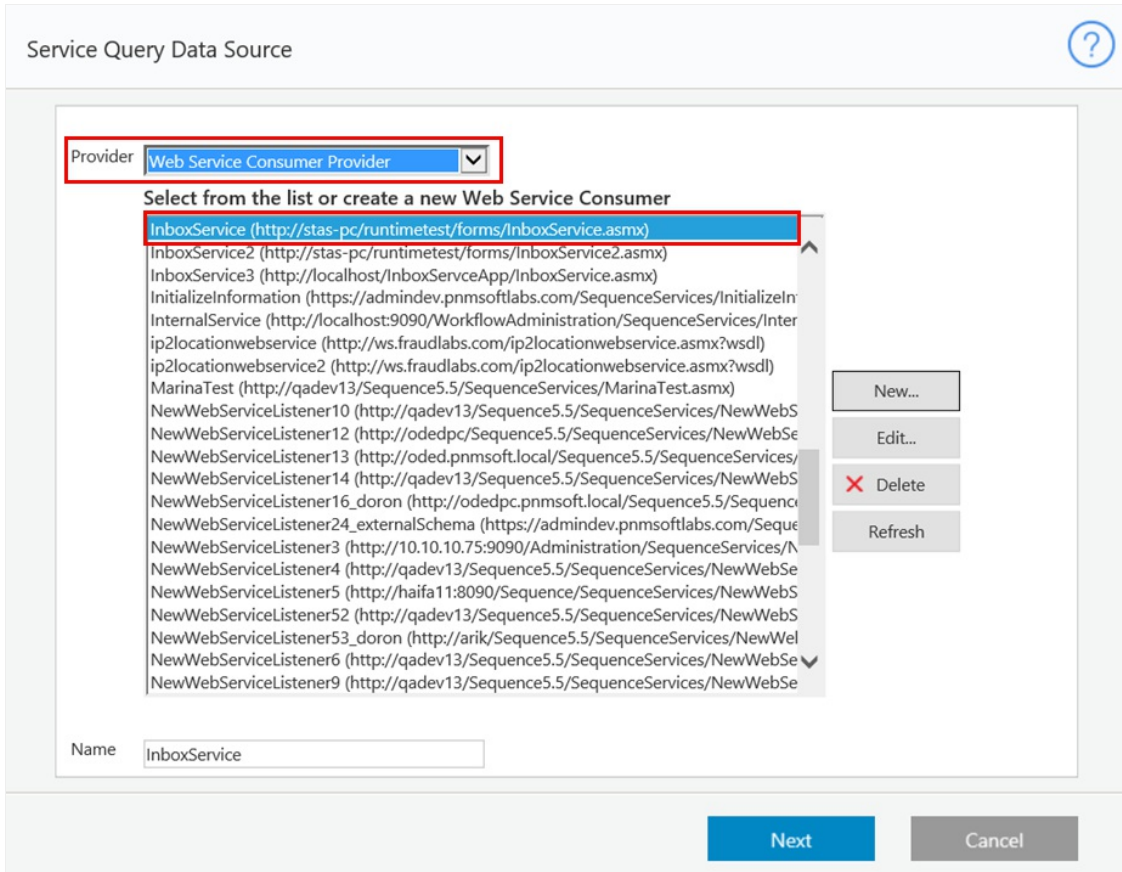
Service Query Data Source

?

Provider Web Service Consumer Provider

Select from the list or create a new Web Service Consumer

InboxService (http://stas-pc/runtimetest/forms/InboxService.asmx)
InboxService2 (http://stas-pc/runtimetest/forms/InboxService2.asmx)
InboxService3 (http://localhost/InboxServceApp/InboxService.asmx)
InitializeInformation (https://admindev.pnmsoftlabs.com/SequenceServices/InitializeIn
InternalService (http://localhost:9090/WorkflowAdministration/SequenceServices/Inter
ip2locationwebservice (http://ws.fraudlabs.com/ip2locationwebservice.asmx?wsdl)
ip2locationwebservice2 (http://ws.fraudlabs.com/ip2locationwebservice.asmx?wsdl)
MarinaTest (http://qadev13/Sequence5.5/SequenceServices/MarinaTest.asmx)
NewWebServiceListener10 (http://qadev13/Sequence5.5/SequenceServices/NewWebS
NewWebServiceListener12 (http://odedpc/Sequence5.5/SequenceServices/NewWebSe
NewWebServiceListener13 (http://oded.pnmsoft.local/Sequence5.5/SequenceServices/
NewWebServiceListener14 (http://qadev13/Sequence5.5/SequenceServices/NewWebS
NewWebServiceListener16_doron (http://odedpc.pnmsoft.local/Sequence5.5/Sequence
NewWebServiceListener24_externalSchema (https://admindev.pnmsoftlabs.com/Seque
NewWebServiceListener3 (http://10.10.10.75:9090/Administration/SequenceServices/N
NewWebServiceListener4 (http://qadev13/Sequence5.5/SequenceServices/NewWebSe
NewWebServiceListener5 (http://haifa11:8090/Sequence/SequenceServices/NewWebS
NewWebServiceListener52 (http://qadev13/Sequence5.5/SequenceServices/NewWebS
NewWebServiceListener53_doron (http://arik/Sequence5.5/SequenceServices/NewWel
NewWebServiceListener6 (http://qadev13/Sequence5.5/SequenceServices/NewWebSe
NewWebServiceListener9 (http://qadev13/Sequence5.5/SequenceServices/NewWebSe

New...
Edit...
Delete
Refresh

Name InboxService

Next
Cancel